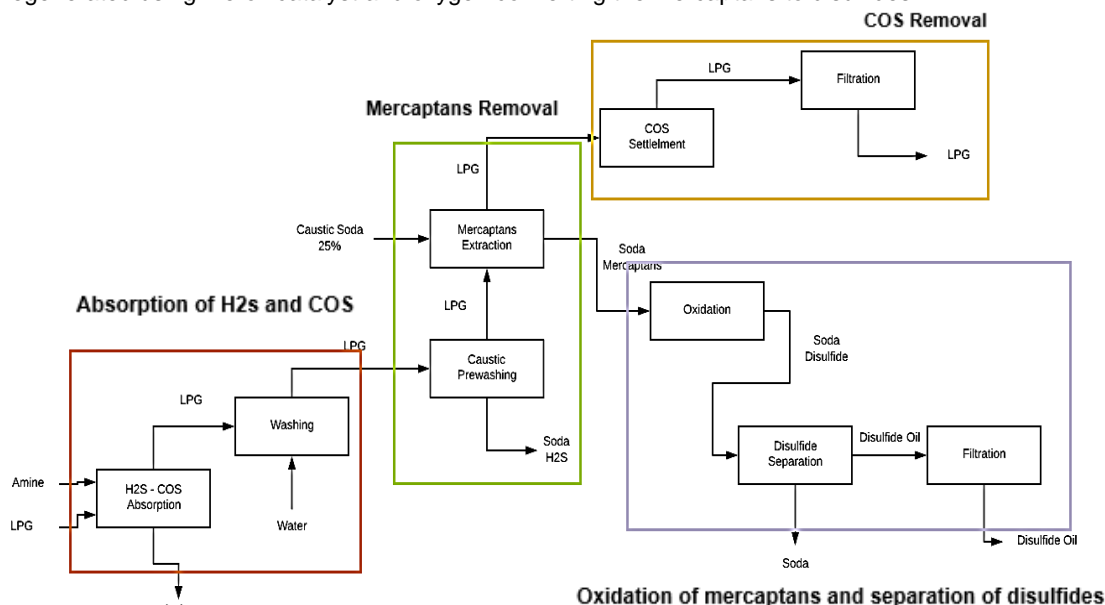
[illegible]

COS Removal

LPG

Filtration

COS Settlement

LPG

Mercaptans Removal

LPG

Caustic Soda 25%

Mercaptans Extraction

Soda Mercaptans

LPG

Absorption of H2s and COS

Oxidation

Soda Disulfide

LPG

Caustic Prewashing

LPG

Washing

Soda H2S

Disulfide Separation

Disulfide Oil

Filtration

Amine

LPG

H2S - COS Absorption

Water

Soda

Disulfide Oil

Oxidation of mercaptans and separation of disulfides